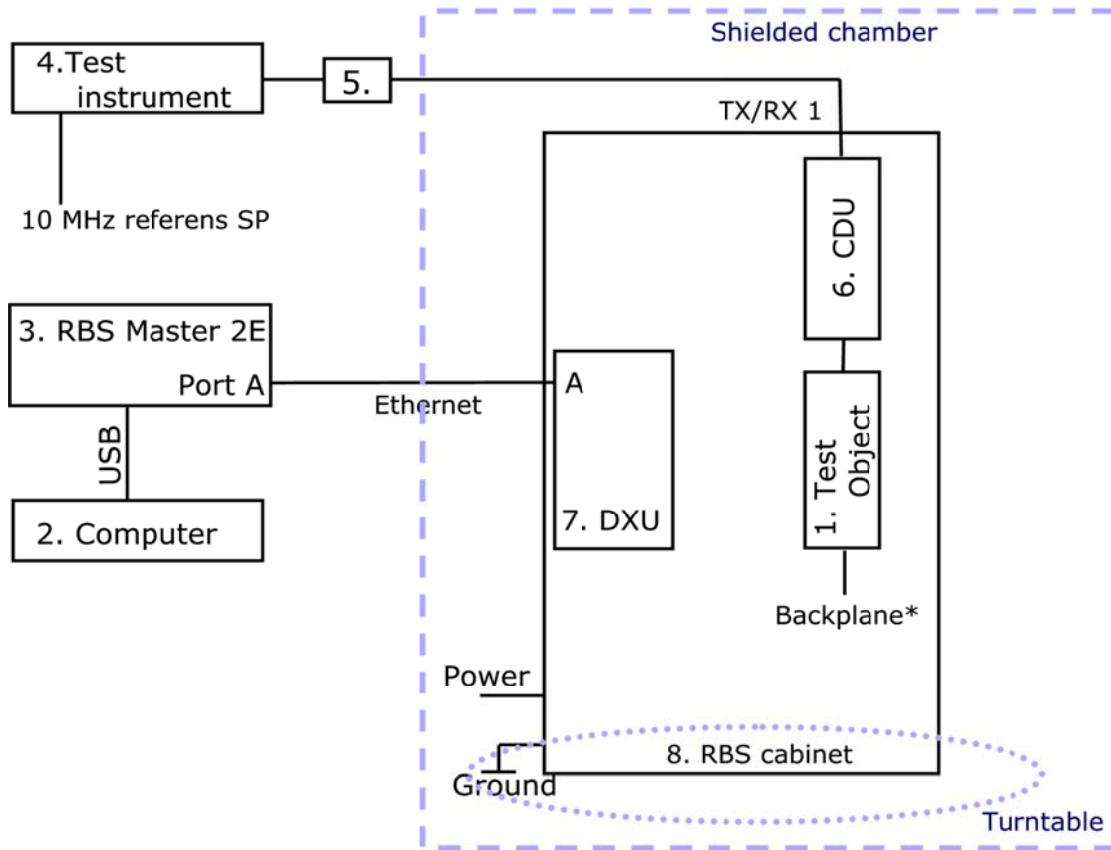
Shielded chamber

4.Test instrument

5.

TX/RX 1

10 MHz referens SP

6. CDU

3. RBS Master 2E

Port A

Ethernet

A

USB

1. Test Object

2. Computer

7. DXU

Backplane*

Power

8. RBS cabinet

Ground

Turntable